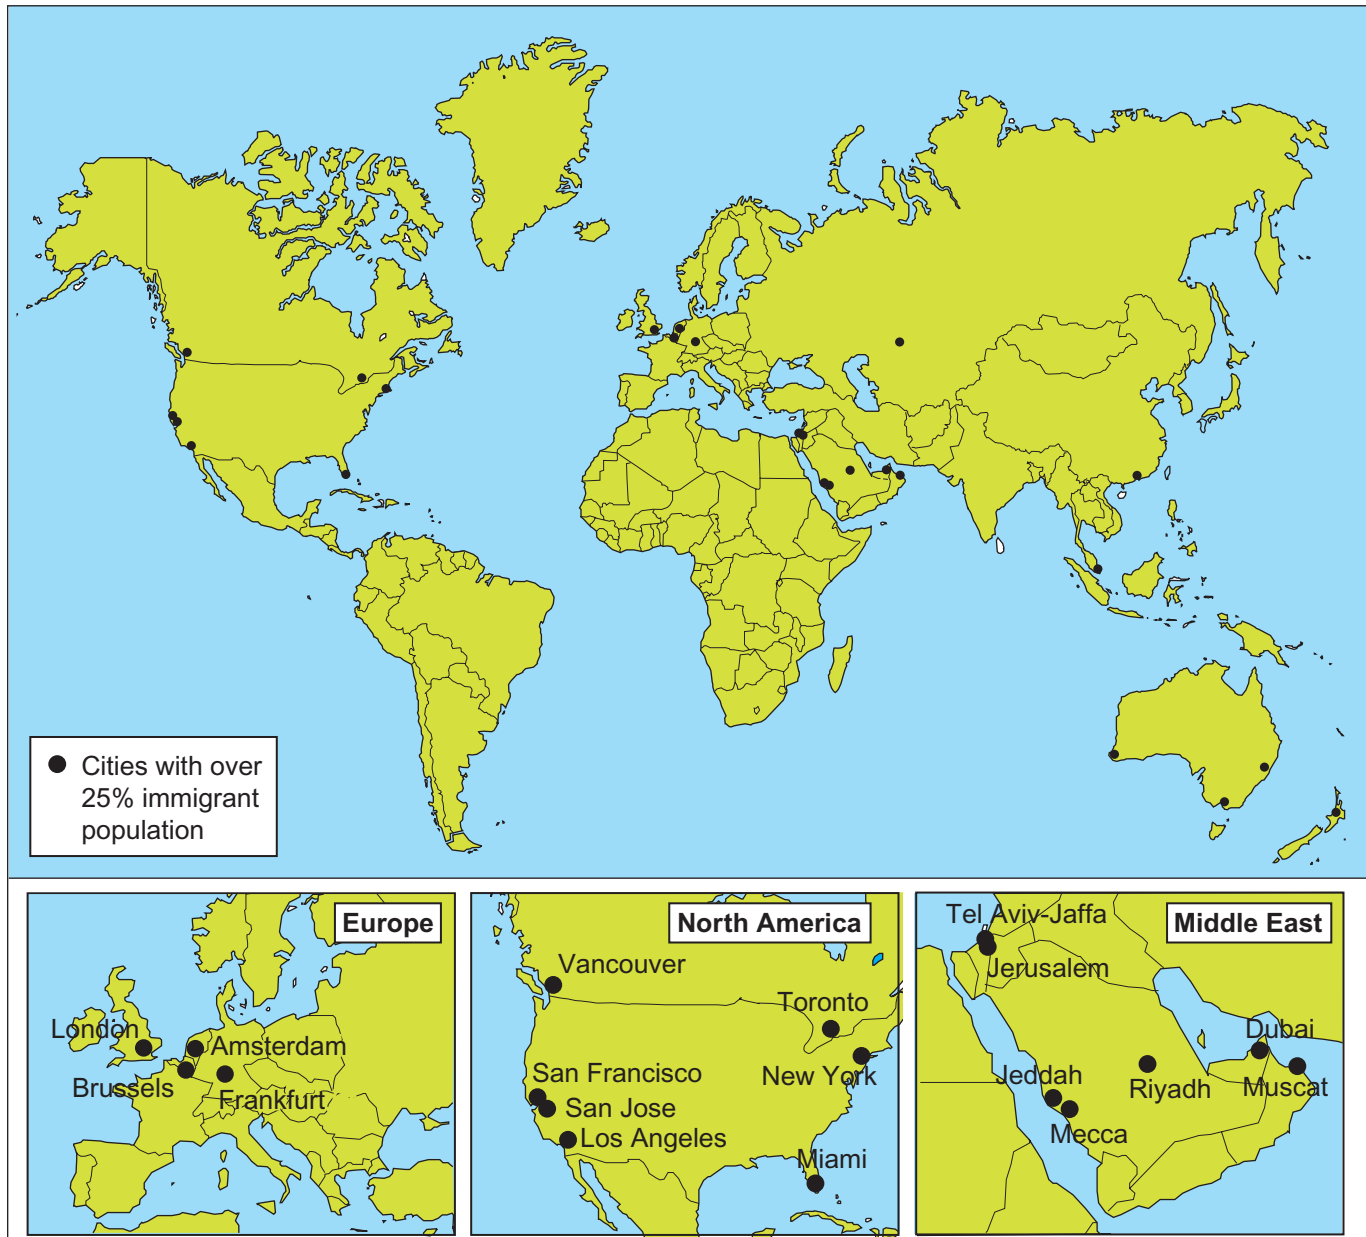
Cities with over 25% immigrant population

Europe

London
Amsterdam
Brussels
Frankfurt

North America

Vancouver
Toronto
San Francisco
New York
San Jose
Los Angeles
Miami

Middle East

Tel Aviv-Jaffa
Jerusalem
Dubai
Jeddah
Riyadh
Muscat
Mecca